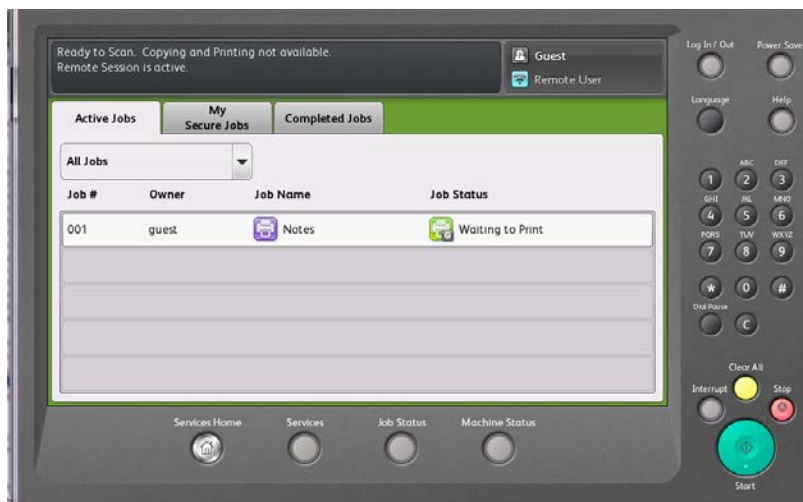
Ready to Scan. Copying and Printing not available.
Remote Session is active.

Guest

Remote User

Log In / Out

Power Saver

Language

Help

Active Jobs

My Secure Jobs

Completed Jobs

All Jobs

| Job # | Owner | Job Name | Job Status |
|---|---|---|---|
| 001 | guest | Notes | Waiting to Print |

1

ABC 2

DEF 3

GHI 4

JKL 5

MNO 6

PQRS 7

TUV 8

WXYZ 9

*

0

#

Dial Pause

C

Clear All

Interrupt

Stop

Start

Services Home

Services

Job Status

Machine Status